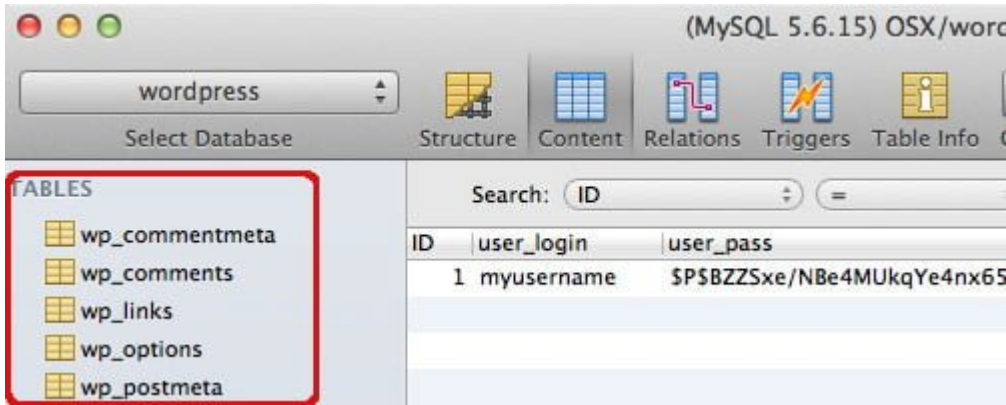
(MySQL 5.6.15) OSX/word

wordpress

Select Database

Structure Content Relations Triggers Table Info

TABLES

wp_commentmeta

wp_comments

wp_links

wp_options

wp_postmeta

Search: ID =

| ID | user_login | user_pass |
|---|---|---|
| 1 | myusername | $P$BZZSxe/NBe4MUkqYe4nx65 |